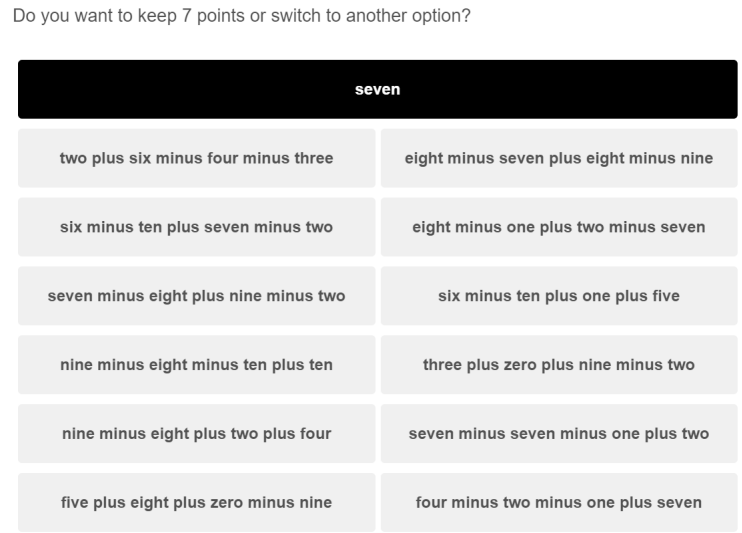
Do you want to keep 7 points or switch to another option?

seven

two plus six minus four minus three

eight minus seven plus eight minus nine

six minus ten plus seven minus two

eight minus one plus two minus seven

seven minus eight plus nine minus two

six minus ten plus one plus five

nine minus eight minus ten plus ten

three plus zero plus nine minus two

nine minus eight plus two plus four

seven minus seven minus one plus two

five plus eight plus zero minus nine

four minus two minus one plus seven